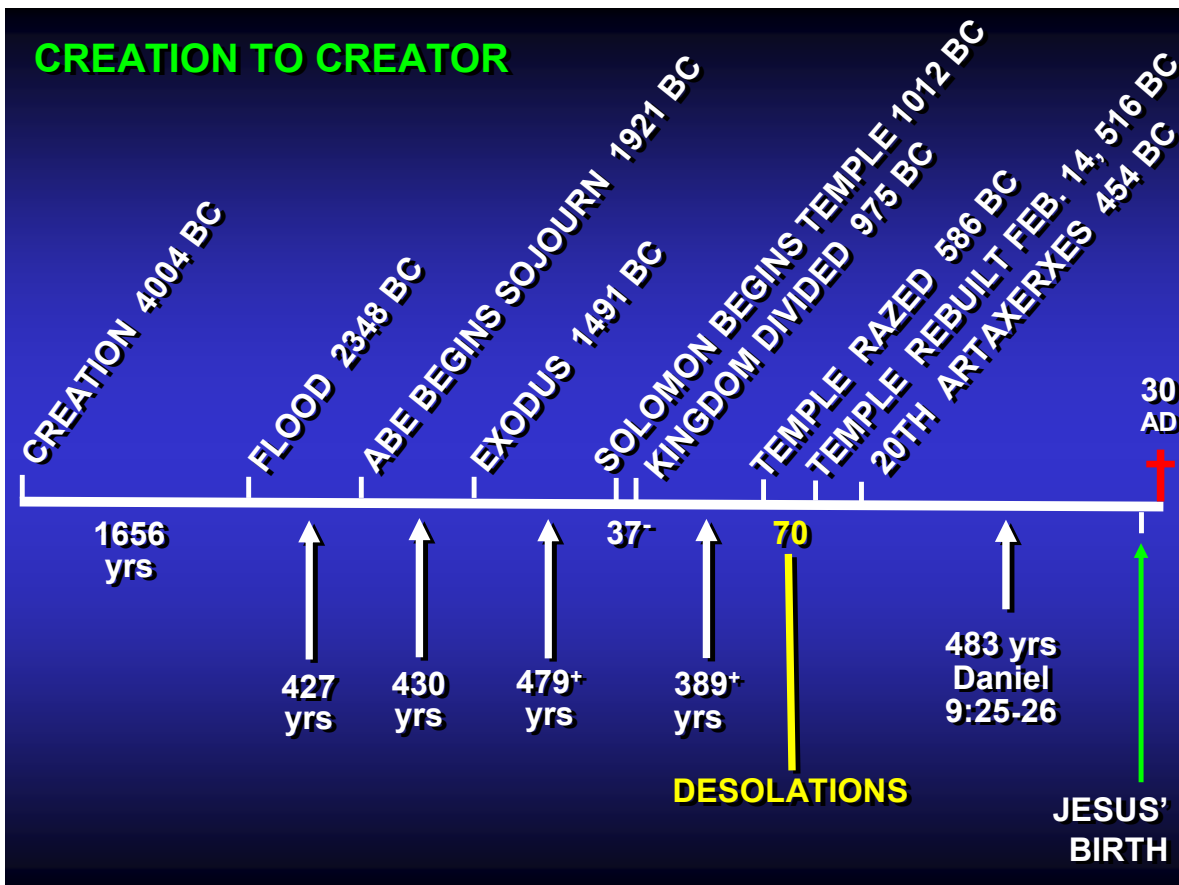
CREATION TO CREATOR

CREATION 4004 BC

FLOOD 2348 BC

ABE BEGINS SOJOURN 1921 BC

EXODUS 1491 BC

SOLOMON BEGINS TEMPLE 1012 BC

KINGDOM DIVIDED 975 BC

TEMPLE RAZED 586 BC

TEMPLE REBUILT FEB. 14, 516 BC

20TH ARTAXERXES 454 BC

30 AD

1656 yrs

427 yrs

430 yrs

479$^+$ yrs

37$^-$

389$^+$ yrs

70

DESOLATIONS

483 yrs Daniel 9:25-26

JESUS' BIRTH